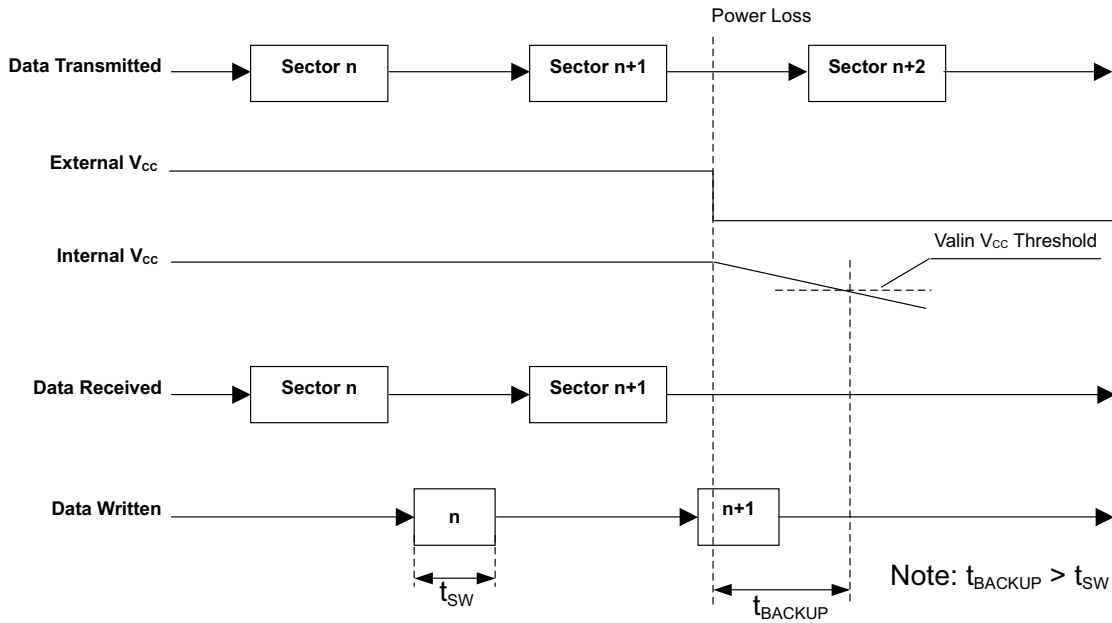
Power Loss

Data Transmitted

Sector n

Sector n+1

Sector n+2

External $V_{CC}$

Internal $V_{CC}$

Valin $V_{CC}$ Threshold

Data Received

Sector n

Sector n+1

Data Written

n

n+1

$t_{SW}$

$t_{BACKUP}$

Note: $t_{BACKUP} > t_{SW}$